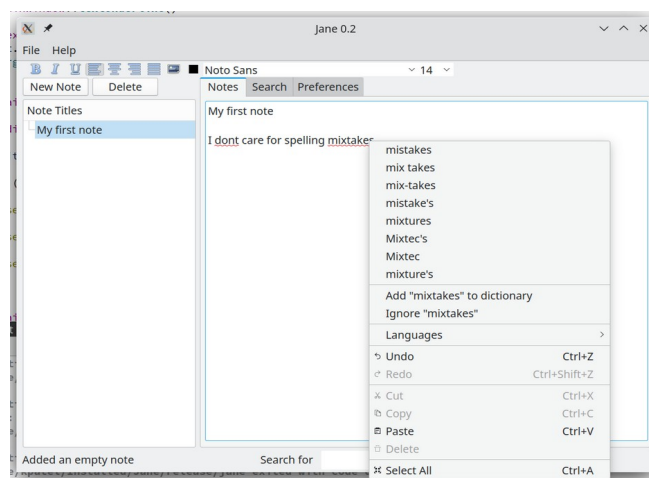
Jane 0.2

File Help

New Note Delete

Noto Sans 14

Notes Search Preferences

Note Titles

My first note

My first note

I dont care for spelling mixtakes

mistakes
mix takes
mix-takes
mistake's
mixtures
Mixtec's
Mixtec
mixture's

Add "mixtakes" to dictionary
Ignore "mixtakes"

Languages

Undo Ctrl+Z
Redo Ctrl+Shift+Z
Cut Ctrl+X
Copy Ctrl+C
Paste Ctrl+V
Delete
Select All Ctrl+A

Added an empty note

Search for